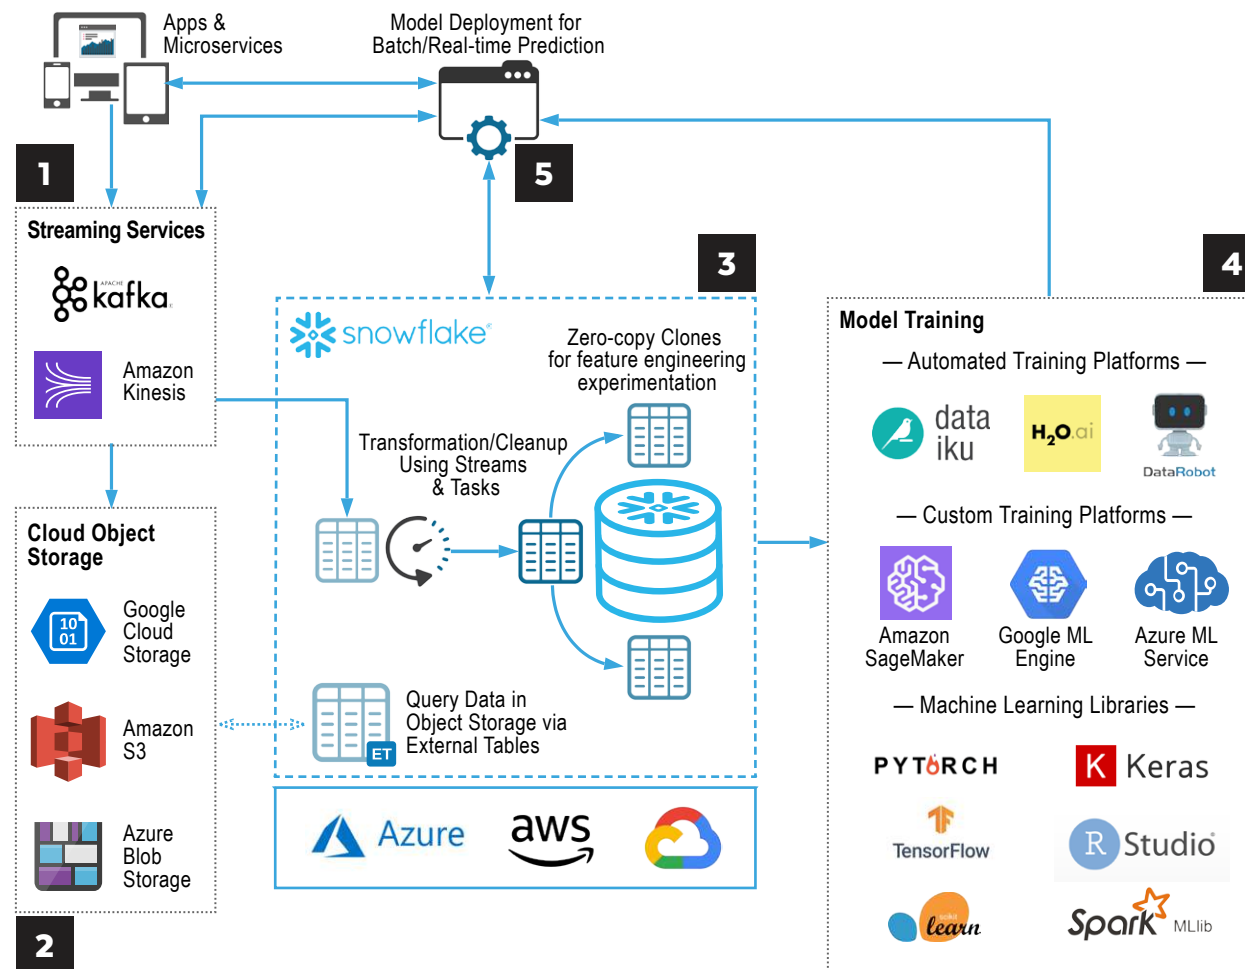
Apps & Microservices

Model Deployment for Batch/Real-time Prediction

1

5

Streaming Services

APACHE kafka

Amazon Kinesis

3

4

snowflake

Zero-copy Clones for feature engineering experimentation

Transformation/Cleanup Using Streams & Tasks

Model Training

— Automated Training Platforms —

data iku

$H_2O$.ai

DataRobot

— Custom Training Platforms —

Amazon SageMaker

Google ML Engine

Azure ML Service

— Machine Learning Libraries —

PYTORCH

Keras

TensorFlow

R Studio

scikit learn

Spark MLlib

Cloud Object Storage

Google Cloud Storage

10 01

Amazon S3

Query Data in Object Storage via External Tables

ET

Azure Blob Storage

Azure

aws

2